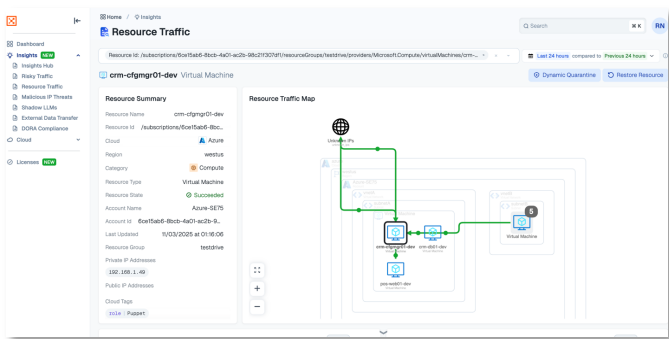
Dashboard
Insights NEW
Insights Hub
Risky Traffic
Resource Traffic
Malicious IP Threats
Shadow LLMs
External Data Transfer
DORA Compliance
Cloud
Licenses NEW

Home / Insights
Resource Traffic

Search ⌘K RN

Resource Id: /subscriptions/6ce15ab6-8bcb-4a01-ac2b-98c21f307df1/resourceGroups/testdrive/providers/Microsoft.Compute/virtualMachines/crm-...

Last 24 hours compared to Previous 24 hours

crm-cfgmgr01-dev Virtual Machine

Dynamic Quarantine Restore Resource

Resource Summary

| | |
|---|---|
| Resource Name | crm-cfgmgr01-dev |
| Resource Id | /subscriptions/6ce15ab6-8bc... |
| Cloud | Azure |
| Region | westus |
| Category | Compute |
| Resource Type | Virtual Machine |
| Resource State | Succeeded |
| Account Name | Azure-SE75 |
| Account Id | 6ce15ab6-8bcb-4a01-ac2b-9... |
| Last Updated | 11/03/2025 at 01:16:06 |
| Resource Group | testdrive |

Private IP Addresses
192.168.1.49
Public IP Addresses
Cloud Tags
role Puppet

Resource Traffic Map

Unknown IPs
6
Virtual Machine
crm-cfgmgr01-dev
crm-db01-dev
pos-web01-dev